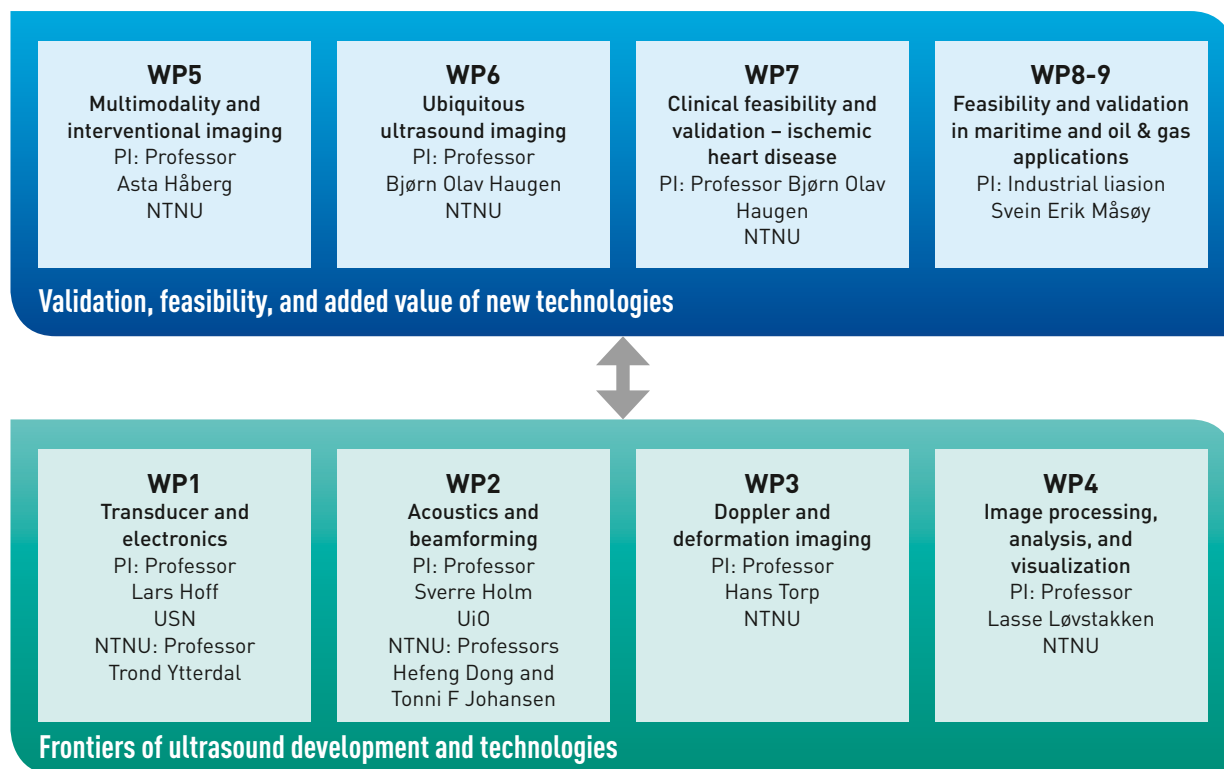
WP5
Multimodality and interventional imaging
PI: Professor
Asta Håberg
NTNU

WP6
Ubiquitous ultrasound imaging
PI: Professor
Bjørn Olav Haugen
NTNU

WP7
Clinical feasibility and validation – ischemic heart disease
PI: Professor Bjørn Olav Haugen
NTNU

WP8-9
Feasibility and validation in maritime and oil & gas applications
PI: Industrial liasion
Svein Erik Måsøy

Validation, feasibility, and added value of new technologies

WP1
Transducer and electronics
PI: Professor
Lars Hoff
USN
NTNU: Professor
Trond Ytterdal

WP2
Acoustics and beamforming
PI: Professor
Sverre Holm
UiO
NTNU: Professors
Hefeng Dong and
Tonni F Johansen

WP3
Doppler and deformation imaging
PI: Professor
Hans Torp
NTNU

WP4
Image processing, analysis, and visualization
PI: Professor
Lasse Løvstakken
NTNU

Frontiers of ultrasound development and technologies